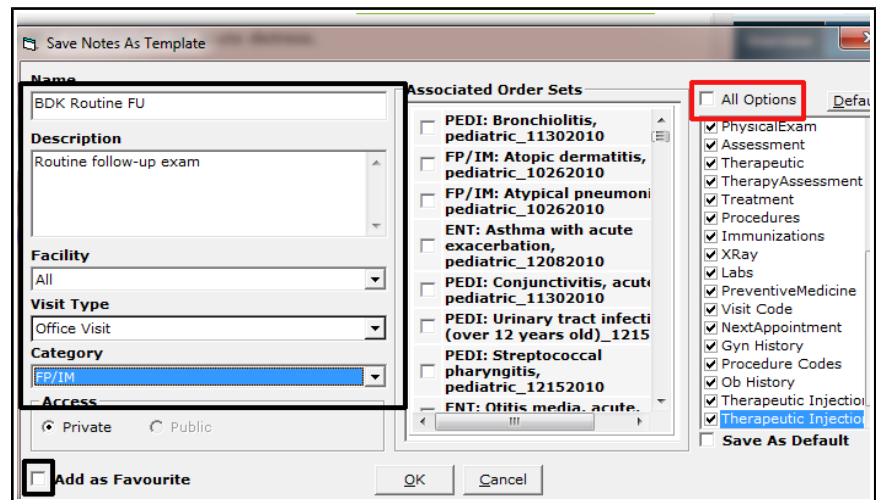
Save Notes As Template

Name
BDK Routine FU
Description
Routine follow-up exam
Facility
All
Visit Type
Office Visit
Category
FP/IM
Access
Private
Public

Associated Order Sets
PEDI: Bronchiolitis, pediatric_11302010
FP/IM: Atopic dermatitis, pediatric_10262010
FP/IM: Atypical pneumoni pediatric_10262010
ENT: Asthma with acute exacerbation, pediatric_12082010
PEDI: Conjunctivitis, acute pediatric_11302010
PEDI: Urinary tract infecti (over 12 years old)_1215
PEDI: Streptococcal pharyngitis, pediatric_12152010
ENT: Otitis media, acute,

All Options
Defa
PhysicalExam
Assessment
Therapeutic
TherapyAssessment
Treatment
Procedures
Immunizations
XRay
Labs
PreventiveMedicine
Visit Code
NextAppointment
Gyn History
Procedure Codes
Ob History
Therapeutic Injection
Therapeutic Injection
Save As Default

Add as Favourite
OK
Cancel